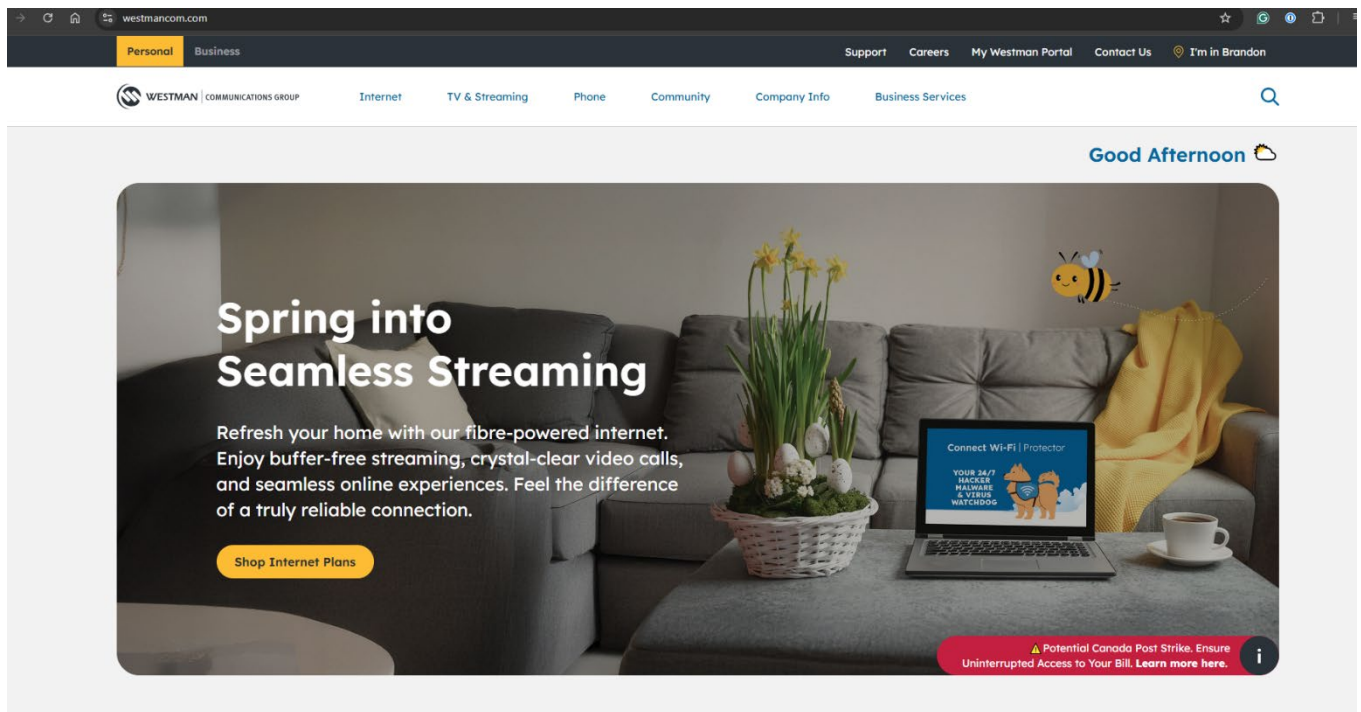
westmancom.com

Personal Business

Support Careers My Westman Portal Contact Us I'm in Brandon

WESTMAN | COMMUNICATIONS GROUP

Internet TV & Streaming Phone Community Company Info Business Services

Good Afternoon

Spring into Seamless Streaming

Refresh your home with our fibre-powered internet. Enjoy buffer-free streaming, crystal-clear video calls, and seamless online experiences. Feel the difference of a truly reliable connection.

Shop Internet Plans

Connect Wi-Fi | Protector

YOUR 24/7 HACKER MALWARE & VIRUS WATCHDOG

Potential Canada Post Strike. Ensure Uninterrupted Access to Your Bill. Learn more here.

i